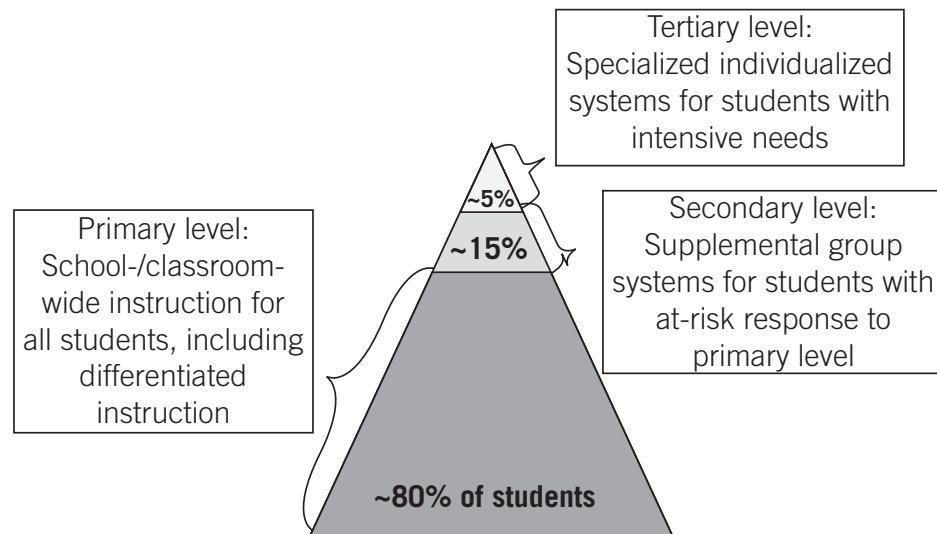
Tertiary level: Specialized individualized systems for students with intensive needs

Primary level: School-/classroom-wide instruction for all students, including differentiated instruction

~5%

~15%

Secondary level: Supplemental group systems for students with at-risk response to primary level

~80% of students